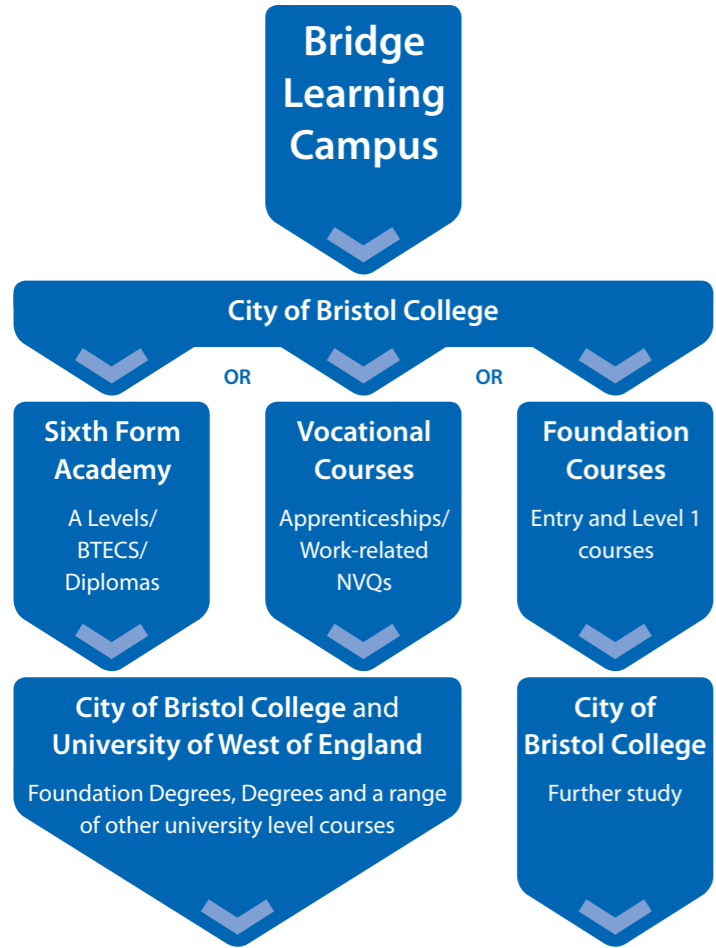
Bridge Learning Campus

City of Bristol College

OR

OR

Sixth Form Academy

A Levels/ BTECS/ Diplomas

Vocational Courses

Apprenticeships/ Work-related NVQs

Foundation Courses

Entry and Level 1 courses

City of Bristol College and University of West of England

Foundation Degrees, Degrees and a range of other university level courses

City of Bristol College

Further study